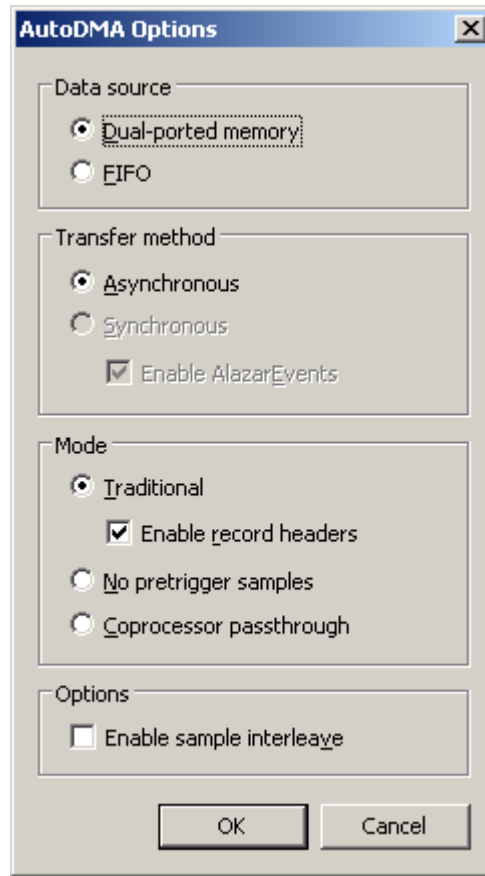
AutoDMA Options

Data source

Dual-ported memory

FIFO

Transfer method

Asynchronous

Synchronous

Enable AlazarEvents

Mode

Traditional

Enable record headers

No pretrigger samples

Coprocessor passthrough

Options

Enable sample interleave

OK

Cancel